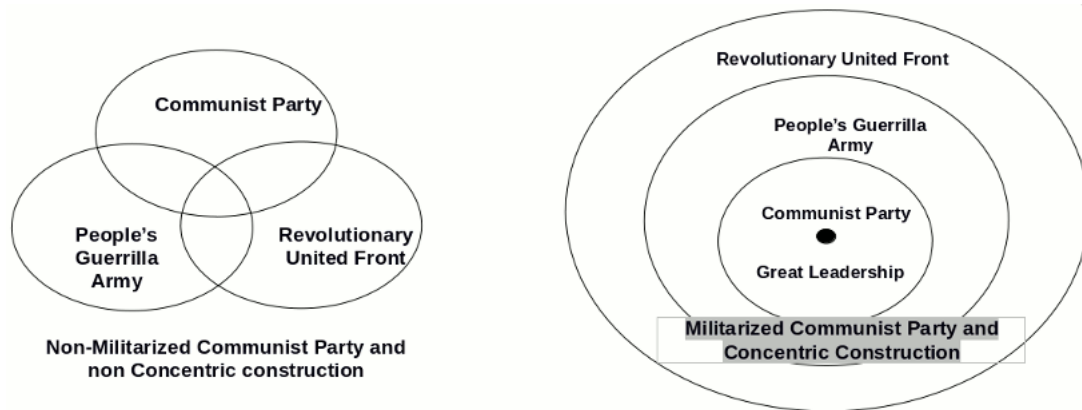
Communist Party

People's Guerrilla Army

Revolutionary United Front

Non-Militarized Communist Party and non Concentric construction

Revolutionary United Front

People's Guerrilla Army

Communist Party

Great Leadership

Militarized Communist Party and Concentric Construction